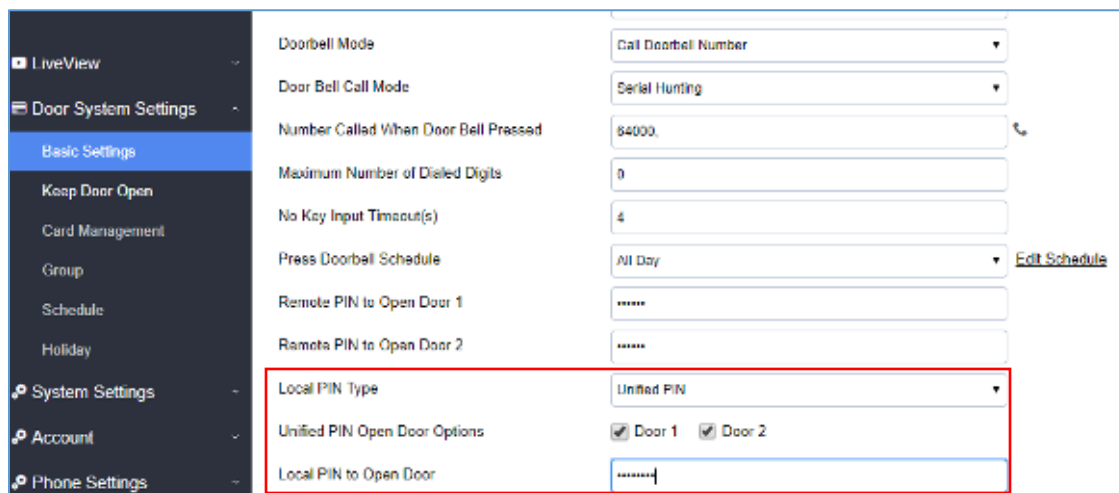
LiveView
Door System Settings
Basic Settings
Keep Door Open
Card Management
Group
Schedule
Holiday
System Settings
Account
Phone Settings

Doorbell Mode | Call Doorbell Number
Door Bell Call Mode | Serial Hunting
Number Called When Door Bell Pressed | 84000,
Maximum Number of Dialed Digits | 0
No Key Input Timeout(s) | 4
Press Doorbell Schedule | All Day | Edit Schedule
Remote PIN to Open Door 1 | ••••••
Remote PIN to Open Door 2 | ••••••
Local PIN Type | Unified PIN
Unified PIN Open Door Options | Door 1 | Door 2
Local PIN to Open Door | ••••••••